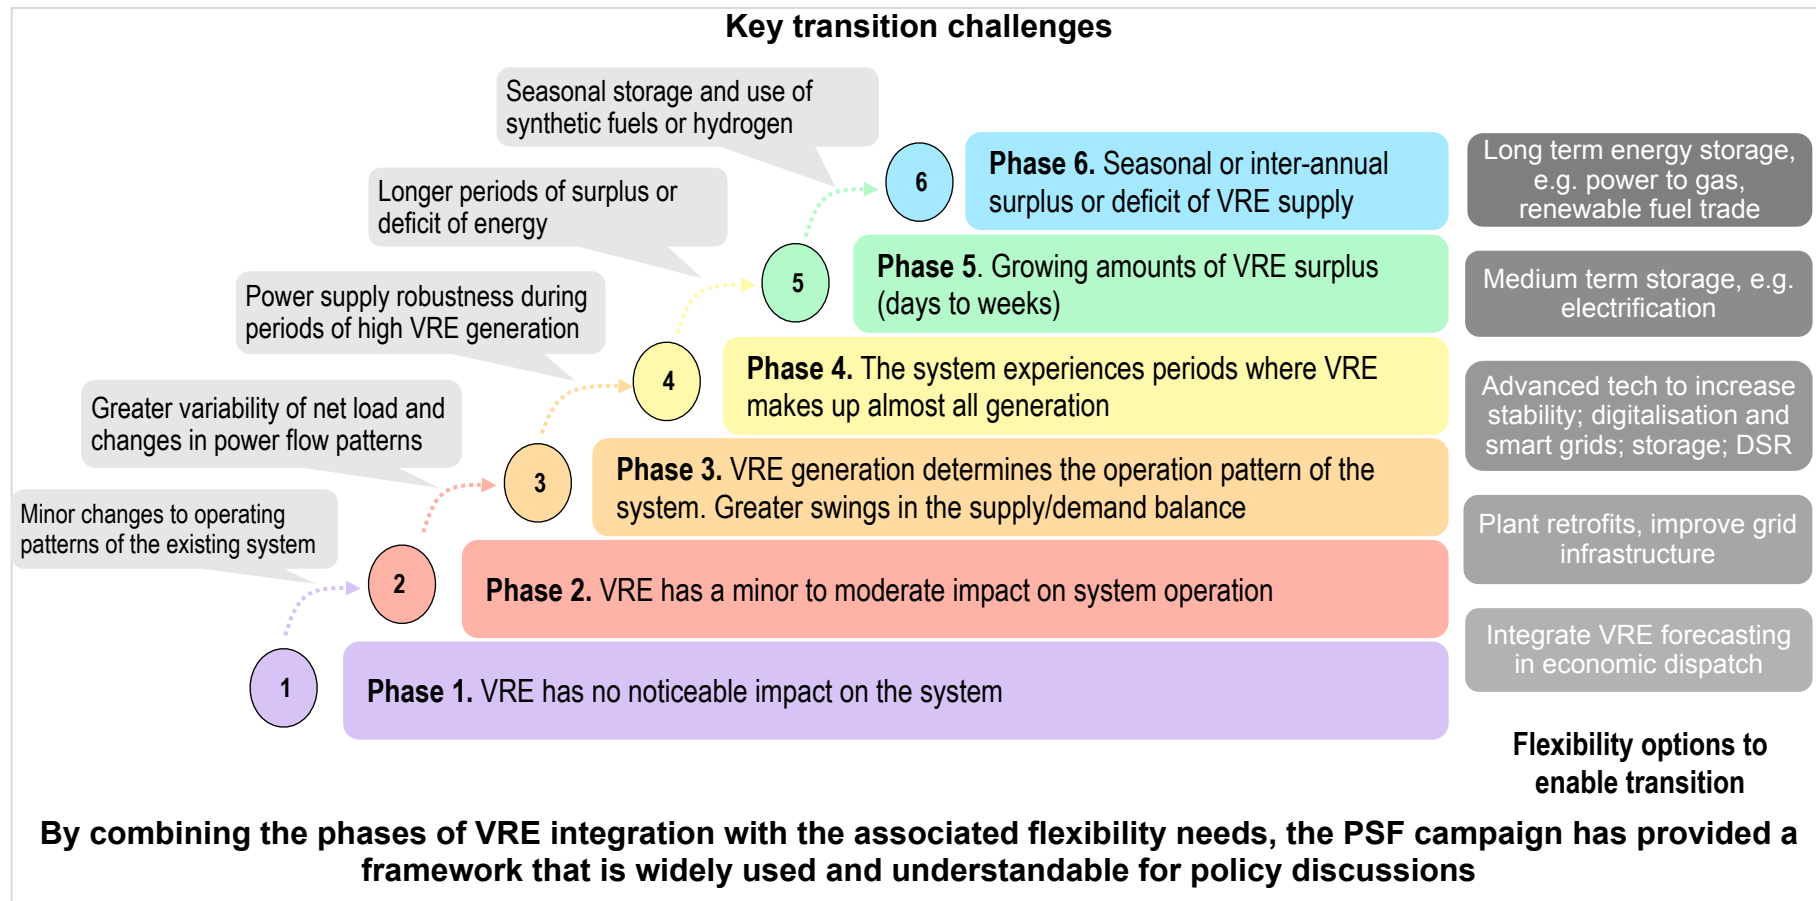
Key transition challenges

Seasonal storage and use of synthetic fuels or hydrogen

Longer periods of surplus or deficit of energy

Power supply robustness during periods of high VRE generation

Greater variability of net load and changes in power flow patterns

Minor changes to operating patterns of the existing system

6

Phase 6. Seasonal or inter-annual surplus or deficit of VRE supply

Long term energy storage, e.g. power to gas, renewable fuel trade

5

Phase 5. Growing amounts of VRE surplus (days to weeks)

Medium term storage, e.g. electrification

4

Phase 4. The system experiences periods where VRE makes up almost all generation

Advanced tech to increase stability; digitalisation and smart grids; storage; DSR

3

Phase 3. VRE generation determines the operation pattern of the system. Greater swings in the supply/demand balance

Plant retrofits, improve grid infrastructure

2

Phase 2. VRE has a minor to moderate impact on system operation

Integrate VRE forecasting in economic dispatch

1

Phase 1. VRE has no noticeable impact on the system

Flexibility options to enable transition

By combining the phases of VRE integration with the associated flexibility needs, the PSF campaign has provided a framework that is widely used and understandable for policy discussions